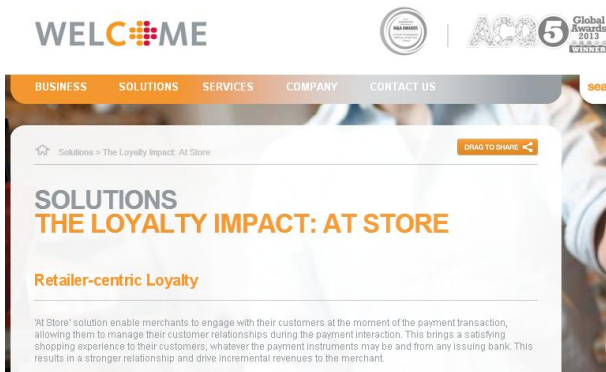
WELCOME

ACQ 5 Global Awards 2013 WINNER

BUSINESS SOLUTIONS SERVICES COMPANY CONTACT US

sea

Solutions > The Loyalty Impact: At Store

DRAG TO SHARE

SOLUTIONS
THE LOYALTY IMPACT: AT STORE

Retailer-centric Loyalty

'At Store' solution enable merchants to engage with their customers at the moment of the payment transaction, allowing them to manage their customer relationships during the payment interaction. This brings a satisfying shopping experience to their customers, whatever the payment instruments may be and from any issuing bank. This results in a stronger relationship and drive incremental revenues to the merchant.